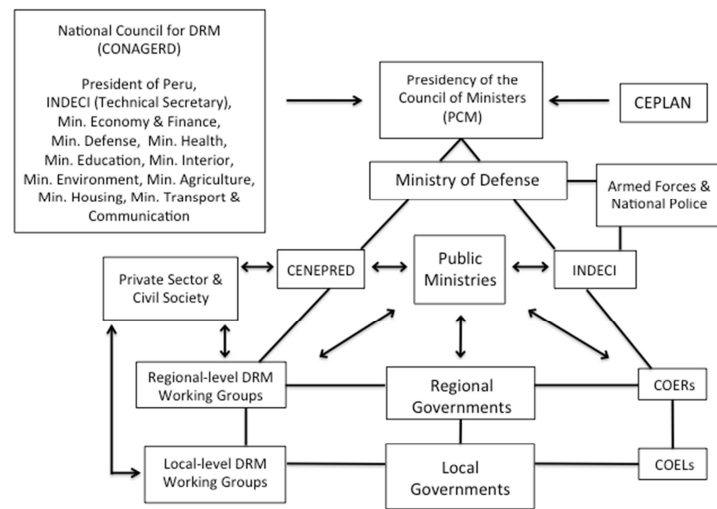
National Council for DRM (CONAGERD)

President of Peru, INDECI (Technical Secretary), Min. Economy & Finance, Min. Defense, Min. Health, Min. Education, Min. Interior, Min. Environment, Min. Agriculture, Min. Housing, Min. Transport & Communication

Presidency of the Council of Ministers (PCM)

CEPLAN

Ministry of Defense

Armed Forces & National Police

Private Sector & Civil Society

CENEPRED

Public Ministries

INDECI

Regional-level DRM Working Groups

Regional Governments

COERs

Local-level DRM Working Groups

Local Governments

COELs